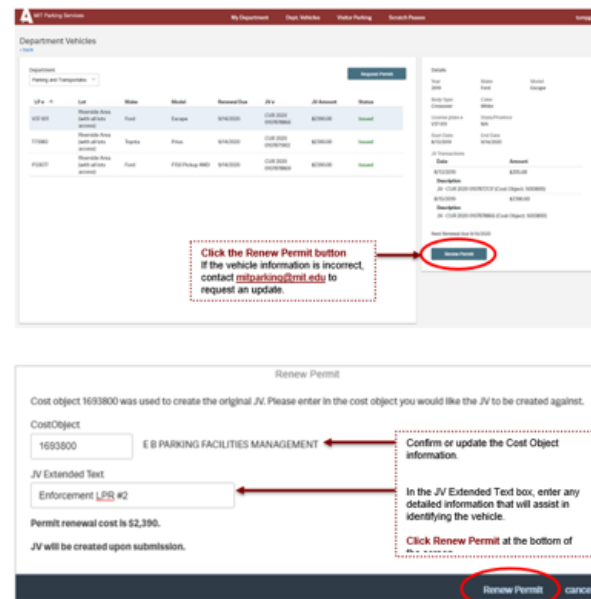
MIT Parking Services
My Department
Dept. Vehicles
Visitor Parking
Scratch Passes

Department Vehicles
‹ back

Department
Parking and Transportation

Request Permit

| LPn | Lot | Make | Model | Renewal Due | JV's | JV Amount | Status |
|---|---|---|---|---|---|---|---|
| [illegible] | Riverside Area (with all lots access) | Ford | Escape | 9/14/2020 | CUR 2020 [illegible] | $2,390.00 | Issued |
| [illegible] | Riverside Area (with all lots access) | Toyota | Prius | 9/14/2020 | CUR 2020 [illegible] | $2,390.00 | Issued |
| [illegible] | Riverside Area (with all lots access) | Ford | F150 Pickup 4WD | 9/14/2020 | CUR 2020 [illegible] | $2,390.00 | Issued |

Details
Year 2015
Make Ford
Model Escape
Body Type Crossover
Color White
License plate # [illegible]
State/Province MA
Start Date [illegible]
End Date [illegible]
JV Transactions
Date
Amount
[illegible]
$235.00
Description
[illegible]
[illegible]
$2390.00
Description
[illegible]
Next Renewal due 9/14/2020

Click the Renew Permit button
If the vehicle information is incorrect, contact mitparking@mit.edu to request an update.

Renew Permit

Renew Permit

Cost object 1693800 was used to create the original JV. Please enter in the cost object you would like the JV to be created against.

CostObject
1693800
E B PARKING FACILITIES MANAGEMENT

Confirm or update the Cost Object information.

JV Extended Text
Enforcement LPR #2

In the JV Extended Text box, enter any detailed information that will assist in identifying the vehicle.

Click Renew Permit at the bottom of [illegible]

Permit renewal cost is $2,390.

JV will be created upon submission.

Renew Permit
cance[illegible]